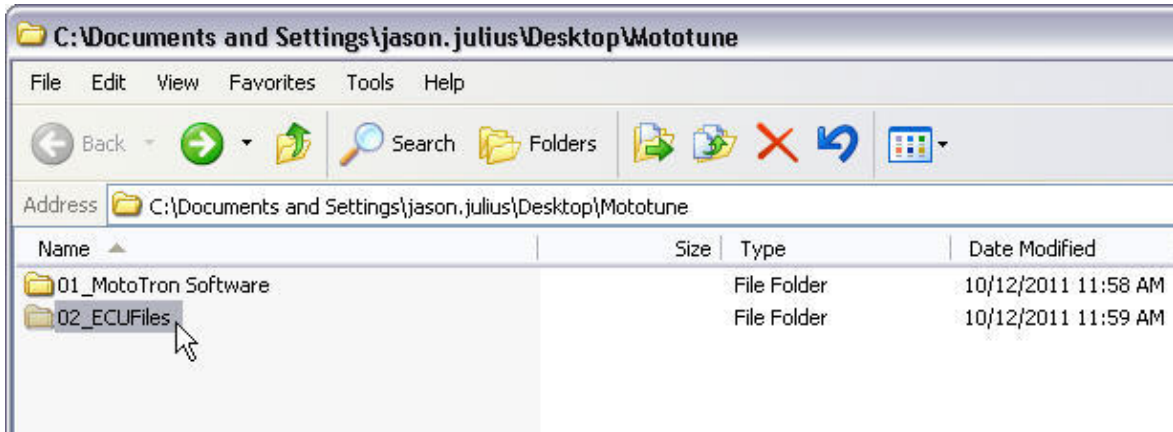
C:\Documents and Settings\jason.julius\Desktop\Mototune

File Edit View Favorites Tools Help

Back Search Folders

Address C:\Documents and Settings\jason.julius\Desktop\Mototune

| Name | Size | Type | Date Modified |
|---|---|---|---|
| 01_MotoTron Software | | File Folder | 10/12/2011 11:58 AM |
| 02_ECUFiles | | File Folder | 10/12/2011 11:59 AM |